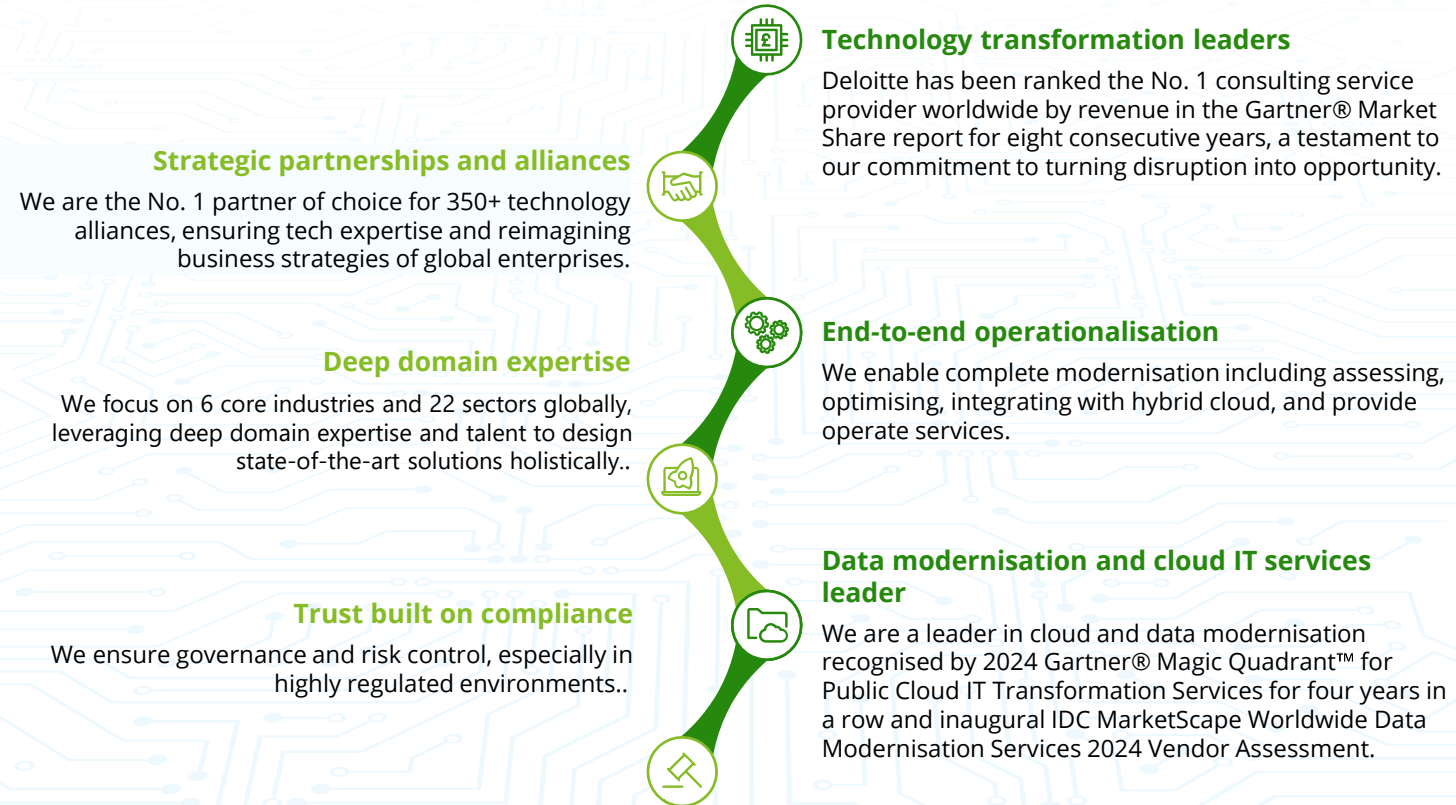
Technology transformation leaders

Deloitte has been ranked the No. 1 consulting service provider worldwide by revenue in the Gartner® Market Share report for eight consecutive years, a testament to our commitment to turning disruption into opportunity.

Strategic partnerships and alliances

We are the No. 1 partner of choice for 350+ technology alliances, ensuring tech expertise and reimagining business strategies of global enterprises.

End-to-end operationalisation

We enable complete modernisation including assessing, optimising, integrating with hybrid cloud, and provide operate services.

Deep domain expertise

We focus on 6 core industries and 22 sectors globally, leveraging deep domain expertise and talent to design state-of-the-art solutions holistically..

Data modernisation and cloud IT services leader

We are a leader in cloud and data modernisation recognised by 2024 Gartner® Magic Quadrant™ for Public Cloud IT Transformation Services for four years in a row and inaugural IDC MarketScape Worldwide Data Modernisation Services 2024 Vendor Assessment.

Trust built on compliance

We ensure governance and risk control, especially in highly regulated environments..